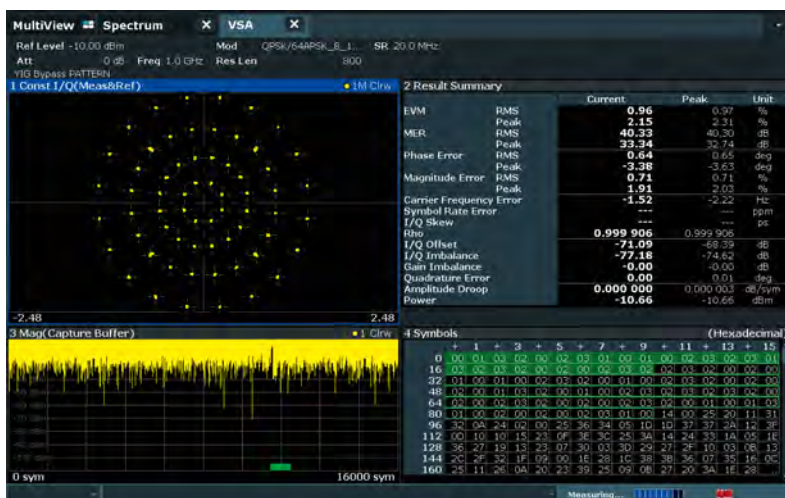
MultiView Spectrum × VSA ×

Ref Level -10.00 dBm Mod QPSK/64APSK_8_1... SR 20.0 MHz
Att 0 dB Freq 1.0 GHz Res Len 800
YIG Bypass PATTERN

1 Const I/Q(Meas&Ref) •1M Clrw

-2.48 2.48

2 Result Summary

| | | Current | Peak | Unit |
|---|---|---|---|---|
| EVM | RMS | 0.96 | 0.97 | % |
| | Peak | 2.15 | 2.31 | % |
| MER | RMS | 40.33 | 40.30 | dB |
| | Peak | 33.34 | 32.74 | dB |
| Phase Error | RMS | 0.64 | 0.65 | deg |
| | Peak | -3.38 | -3.63 | deg |
| Magnitude Error | RMS | 0.71 | 0.71 | % |
| | Peak | 1.91 | 2.03 | % |
| Carrier Frequency Error | | -1.52 | -2.22 | Hz |
| Symbol Rate Error | | --- | --- | ppm |
| I/Q Skew | | --- | --- | ps |
| Rho | | 0.999 906 | 0.999 906 | |
| I/Q Offset | | -71.09 | -68.39 | dB |
| I/Q Imbalance | | -77.18 | -74.62 | dB |
| Gain Imbalance | | -0.00 | -0.00 | dB |
| Quadrature Error | | 0.00 | 0.01 | deg |
| Amplitude Droop | | 0.000 000 | 0.000 003 | dB/sym |
| Power | | -10.66 | -10.66 | dBm |

3 Mag(Capture Buffer) •1 Clrw

0 sym 16000 sym

4 Symbols (Hexadecimal)

| | + | 1 | + | 3 | + | 5 | + | 7 | + | 9 | + | 11 | + | 13 | + | 15 |
|---|---|---|---|---|---|---|---|---|---|---|---|---|---|---|---|---|
| 0 | 00 | 01 | 03 | 02 | 00 | 02 | 03 | 01 | 00 | 01 | 00 | 02 | 03 | 02 | 03 | 01 |
| 16 | 03 | 02 | 03 | 02 | 00 | 02 | 00 | 02 | 03 | 02 | 02 | 03 | 02 | 00 | 02 | 00 |
| 32 | 01 | 00 | 01 | 00 | 02 | 03 | 02 | 00 | 01 | 00 | 02 | 03 | 02 | 02 | 02 | 00 |
| 48 | 02 | 00 | 01 | 03 | 02 | 00 | 01 | 00 | 03 | 02 | 02 | 00 | 02 | 03 | 02 | 00 |
| 64 | 02 | 03 | 00 | 03 | 02 | 00 | 02 | 03 | 02 | 00 | 03 | 02 | 01 | 00 | 01 | 03 |
| 80 | 01 | 00 | 02 | 00 | 02 | 00 | 02 | 03 | 01 | 00 | 14 | 00 | 25 | 20 | 11 | 31 |
| 96 | 32 | 0A | 24 | 02 | 00 | 25 | 36 | 34 | 05 | 1D | 1D | 37 | 37 | 2A | 12 | 3F |
| 112 | 00 | 10 | 10 | 15 | 23 | 0F | 36 | 3C | 25 | 3A | 14 | 24 | 33 | 1A | 05 | 1E |
| 128 | 36 | 27 | 19 | 13 | 23 | 07 | 30 | 03 | 30 | 29 | 27 | 2F | 10 | 03 | 0B | 13 |
| 144 | 25 | 2F | 32 | 1F | 09 | 00 | 1E | 28 | 1C | 38 | 3B | 36 | 07 | 35 | 16 | 0C |
| 160 | 25 | 11 | 26 | 0A | 20 | 23 | 39 | 25 | 09 | 0B | 27 | 20 | 3A | 1E | 28 | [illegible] |

Measuring...